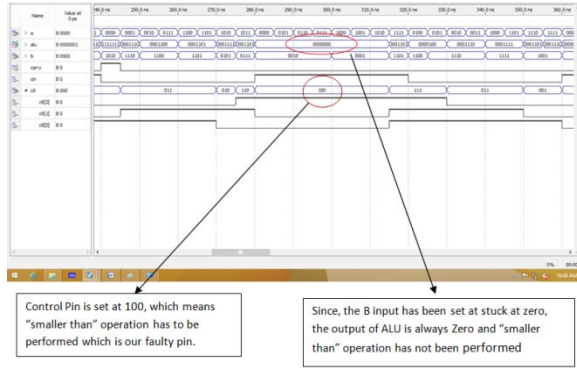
Name | Value at 0 ps

240.0 ns 250.0 ns 260.0 ns 270.0 ns 280.0 ns 290.0 ns 300.0 ns 310.0 ns 320.0 ns 330.0 ns 340.0 ns 350.0 ns 360.0 ns

a B 0000
alu B 0000001
b B 0000
carry B 0
cin B 0
ctl B 000
ctl[2] B 0
ctl[1] B 0
ctl[0] B 0

0000 0001 0010 0111 1100 1101 1010 1011 0000 0101 0110 0111 1000 1001 1010 1111 0100 0101 0010 0011 1000 1101 1110 1111

0001100 0001101 0001110 0000000 0001100 0001110 0001111

1010 1110 1100 1101 0011 0010 0001 1101 1100 1110 1111 1001

011 010 110 100 111 011 001

100

Control Pin is set at 100, which means "smaller than" operation has to be performed which is our faulty pin.

Since, the B input has been set at stuck at zero, the output of ALU is always Zero and "smaller than" operation has not been performed